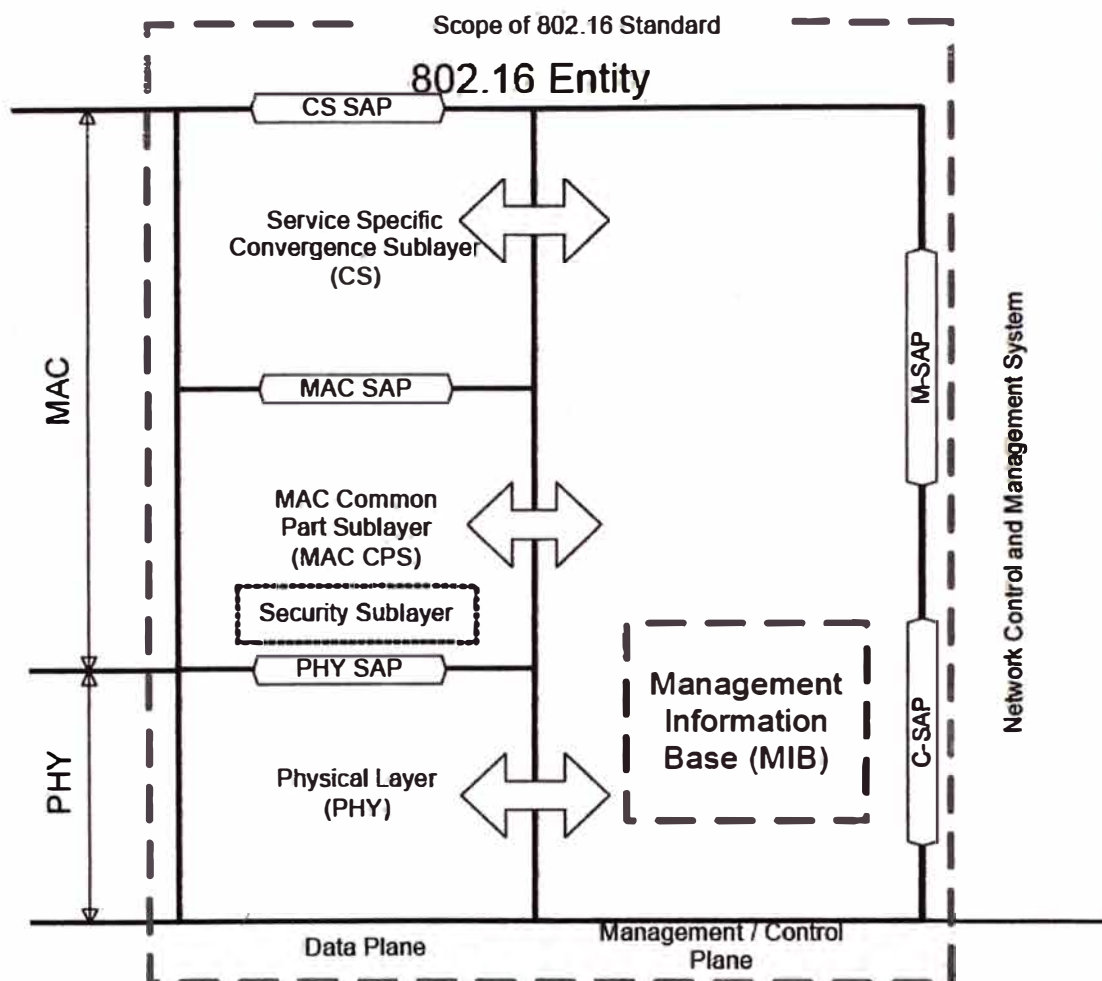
Scope of 802.16 Standard

802.16 Entity

CS SAP

Service Specific Convergence Sublayer (CS)

MAC SAP

MAC Common Part Sublayer (MAC CPS)

Security Sublayer

PHY SAP

Physical Layer (PHY)

MAC

PHY

M-SAP

C-SAP

Management Information Base (MIB)

Network Control and Management System

Data Plane

Management / Control Plane